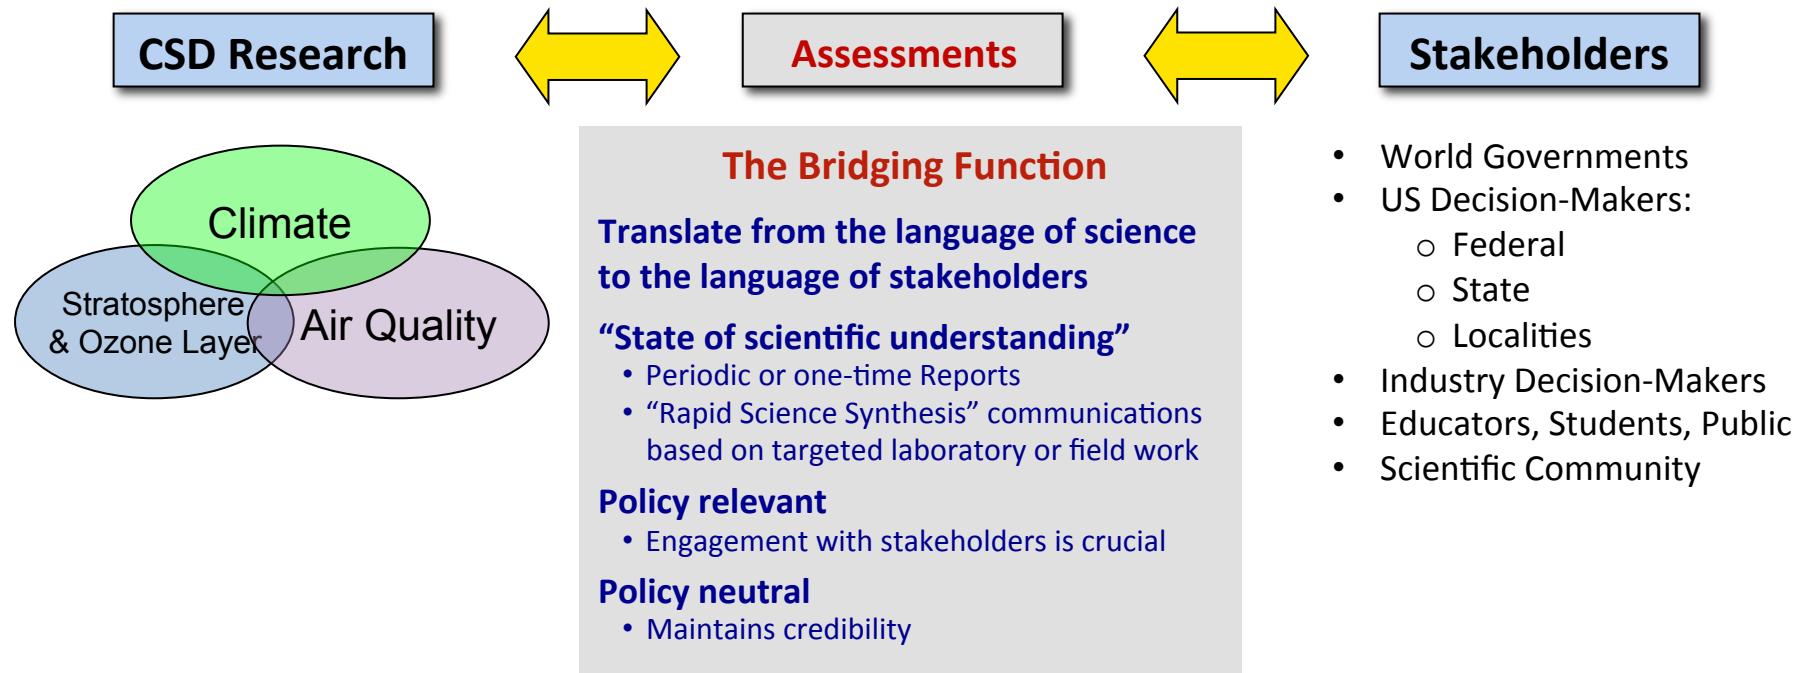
CSD Research

Assessments

Stakeholders

Climate

Stratosphere & Ozone Layer

Air Quality

The Bridging Function

Translate from the language of science to the language of stakeholders

"State of scientific understanding"
- Periodic or one-time Reports
- "Rapid Science Synthesis" communications based on targeted laboratory or field work

Policy relevant
- Engagement with stakeholders is crucial

Policy neutral
- Maintains credibility

- World Governments
- US Decision-Makers:
  - Federal
  - State
  - Localities
- Industry Decision-Makers
- Educators, Students, Public
- Scientific Community